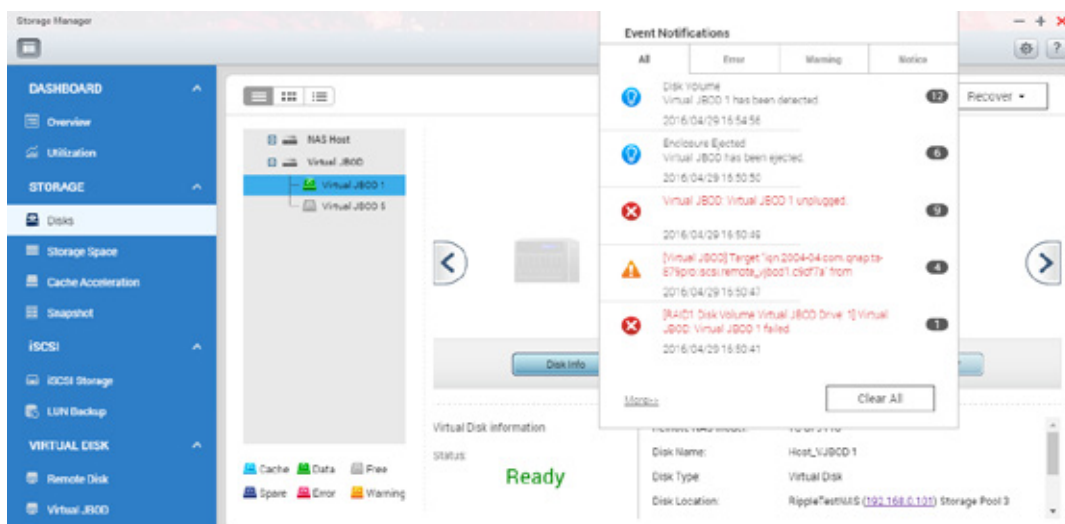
Storage Manager

DASHBOARD
Overview
Utilization
STORAGE
Disks
Storage Space
Cache Acceleration
Snapshot
iSCSI
iSCSI Storage
LUN Backup
VIRTUAL DISK
Remote Disk
Virtual JBOD

NAS Host
Virtual JBOD
Virtual JBOD 1
Virtual JBOD 5

Cache Data Free
Spare Error Warning

Disk Info

Virtual Disk information
Status
Ready

Recover ▾

Event Notifications

| All | Error | Warning | Notice |
|---|---|---|---|

Disk Volume
Virtual JBOD 1 has been detected.
2016/04/29 16:54:56
12

Enclosure Ejected
Virtual JBOD has been ejected.
2016/04/29 16:50:50
6

Virtual JBOD: Virtual JBOD 1 unplugged.
2016/04/29 16:50:49
9

[Virtual JBOD] Target "iqn.2004-04.com.qnap:ts-879pro:iscsi.remote_vjbod1.c9df7a" from
2016/04/29 16:50:47
4

[RAID1 Disk Volume Virtual JBOD Drive 1] Virtual JBOD: Virtual JBOD 1 failed.
2016/04/29 16:50:41
1

More>>
Clear All

Disk Name: Host_VJBOD 1
Disk Type: Virtual Disk
Disk Location: RippleTestNAS (192.168.0.101) Storage Pool 3